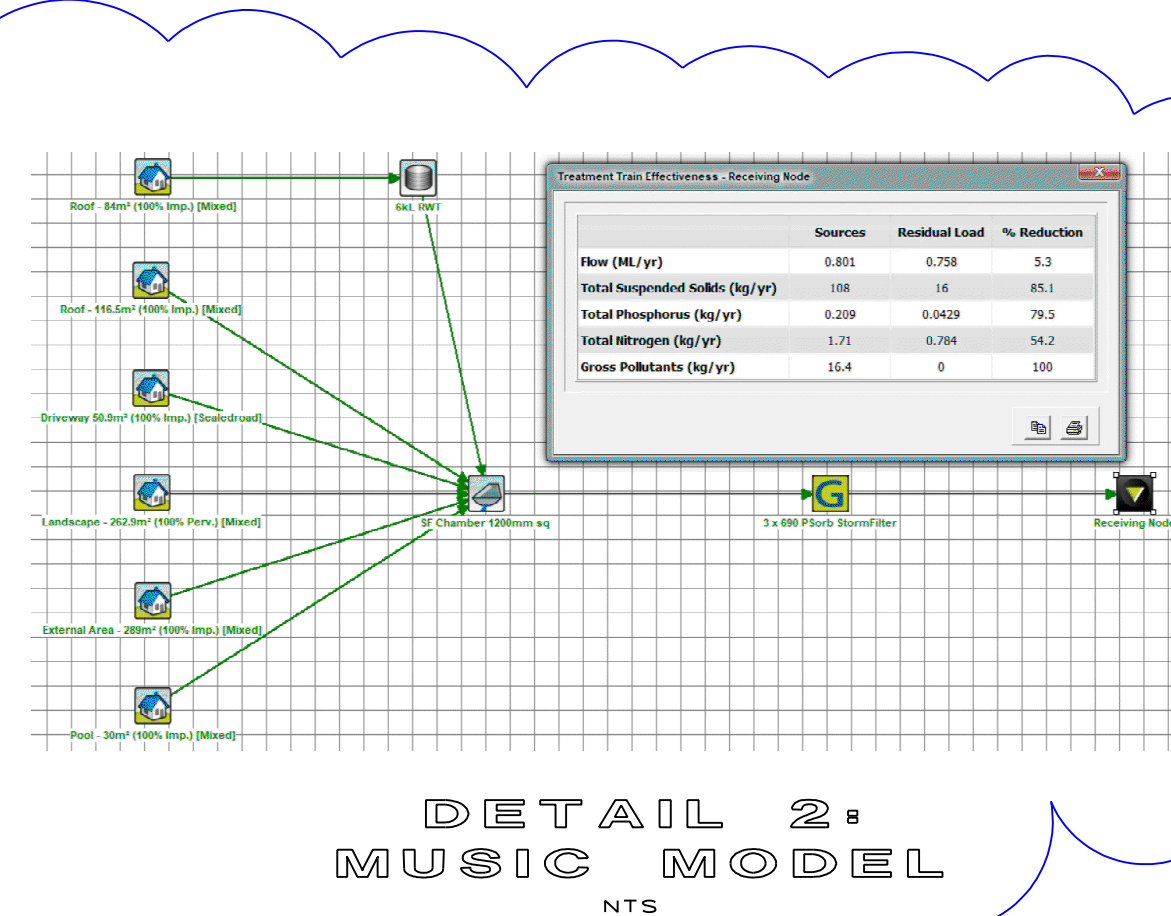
Roof - 84m² (100% Imp.) [Mixed]

6kL RWT

Roof - 116.5m² (100% Imp.) [Mixed]

Driveway 50.9m² (100% Imp.) [Sealedroad]

Landscape - 262.9m² (100% Perv.) [Mixed]

SF Chamber 1200mm sq

3 x 690 PSorb StormFilter

Receiving Node

External Area - 289m² (100% Imp.) [Mixed]

Pool - 30m² (100% Imp.) [Mixed]

Treatment Train Effectiveness - Receiving Node

| | Sources | Residual Load | % Reduction |
|---|---|---|---|
| Flow (ML/yr) | 0.801 | 0.758 | 5.3 |
| Total Suspended Solids (kg/yr) | 108 | 16 | 85.1 |
| Total Phosphorus (kg/yr) | 0.209 | 0.0429 | 79.5 |
| Total Nitrogen (kg/yr) | 1.71 | 0.784 | 54.2 |
| Gross Pollutants (kg/yr) | 16.4 | 0 | 100 |

DETAIL 2:
MUSIC MODEL

NTS